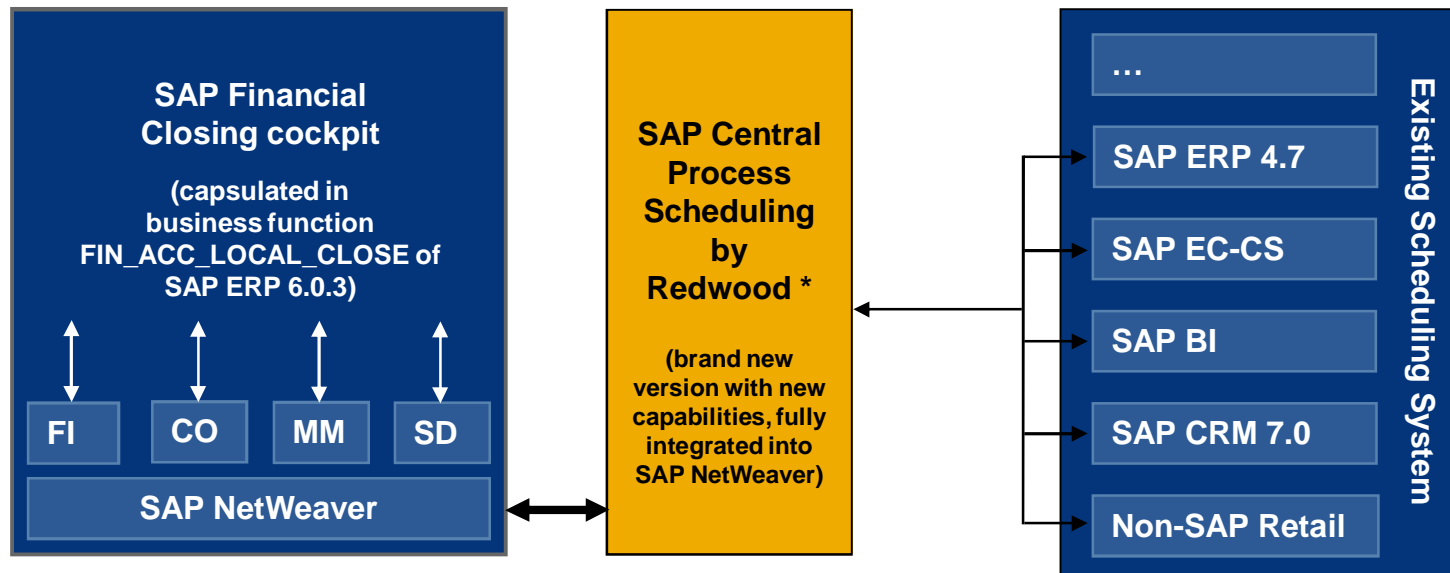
SAP Financial Closing cockpit

(capsulated in business function FIN_ACC_LOCAL_CLOSE of SAP ERP 6.0.3)

FI

CO

MM

SD

SAP NetWeaver

SAP Central Process Scheduling by Redwood *

(brand new version with new capabilities, fully integrated into SAP NetWeaver)

…

SAP ERP 4.7

SAP EC-CS

SAP BI

SAP CRM 7.0

Non-SAP Retail

Existing Scheduling System